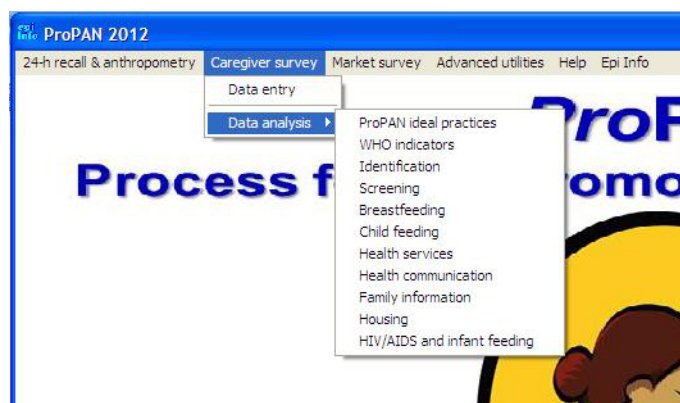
ProPAN 2012

24-h recall & anthropometry | Caregiver survey | Market survey | Advanced utilities | Help | Epi Info

Data entry

Data analysis

ProPAN ideal practices
WHO indicators
Identification
Screening
Breastfeeding
Child feeding
Health services
Health communication
Family information
Housing
HIV/AIDS and infant feeding

ProP

Process f

romo